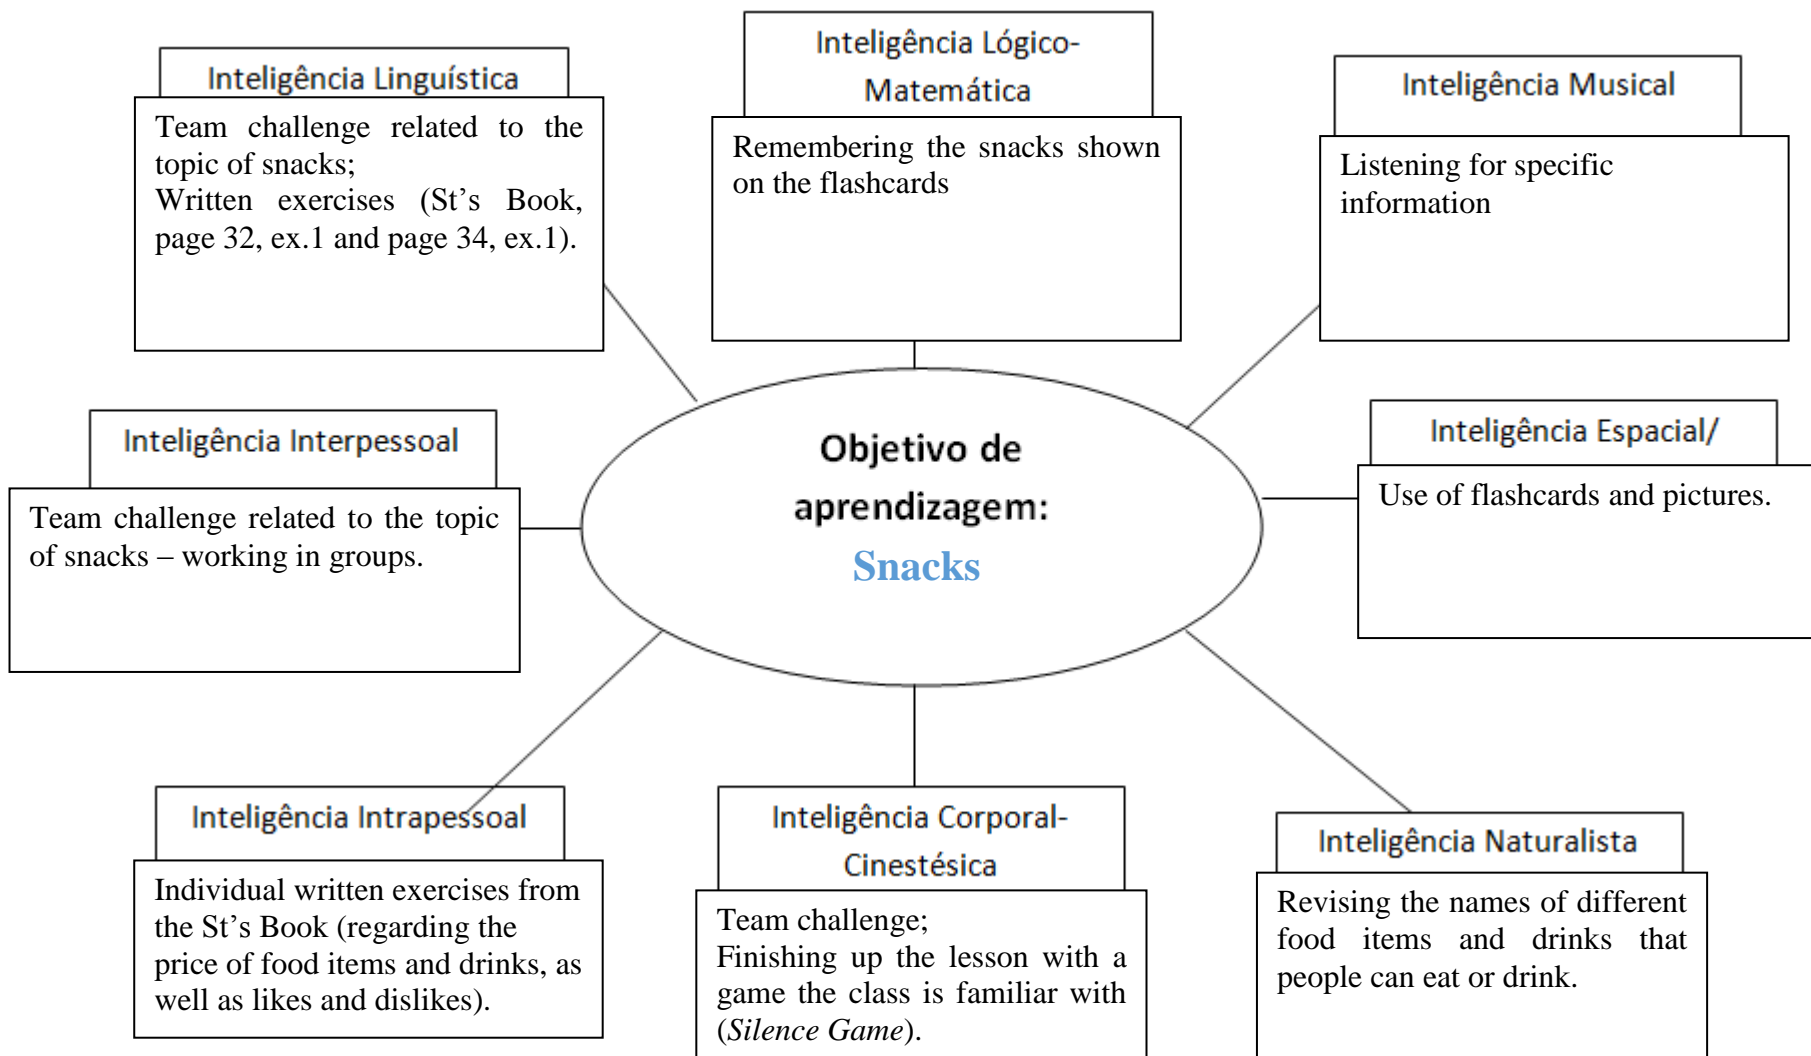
Inteligência Linguística

Team challenge related to the topic of snacks;
Written exercises (St's Book, page 32, ex.1 and page 34, ex.1).

Inteligência Lógico-Matemática

Remembering the snacks shown on the flashcards

Inteligência Musical

Listening for specific information

Inteligência Interpessoal

Team challenge related to the topic of snacks – working in groups.

Objetivo de aprendizagem:
Snacks

Inteligência Espacial/

Use of flashcards and pictures.

Inteligência Intrapessoal

Individual written exercises from the St's Book (regarding the price of food items and drinks, as well as likes and dislikes).

Inteligência Corporal-Cinestésica

Team challenge;
Finishing up the lesson with a game the class is familiar with (*Silence Game*).

Inteligência Naturalista

Revising the names of different food items and drinks that people can eat or drink.